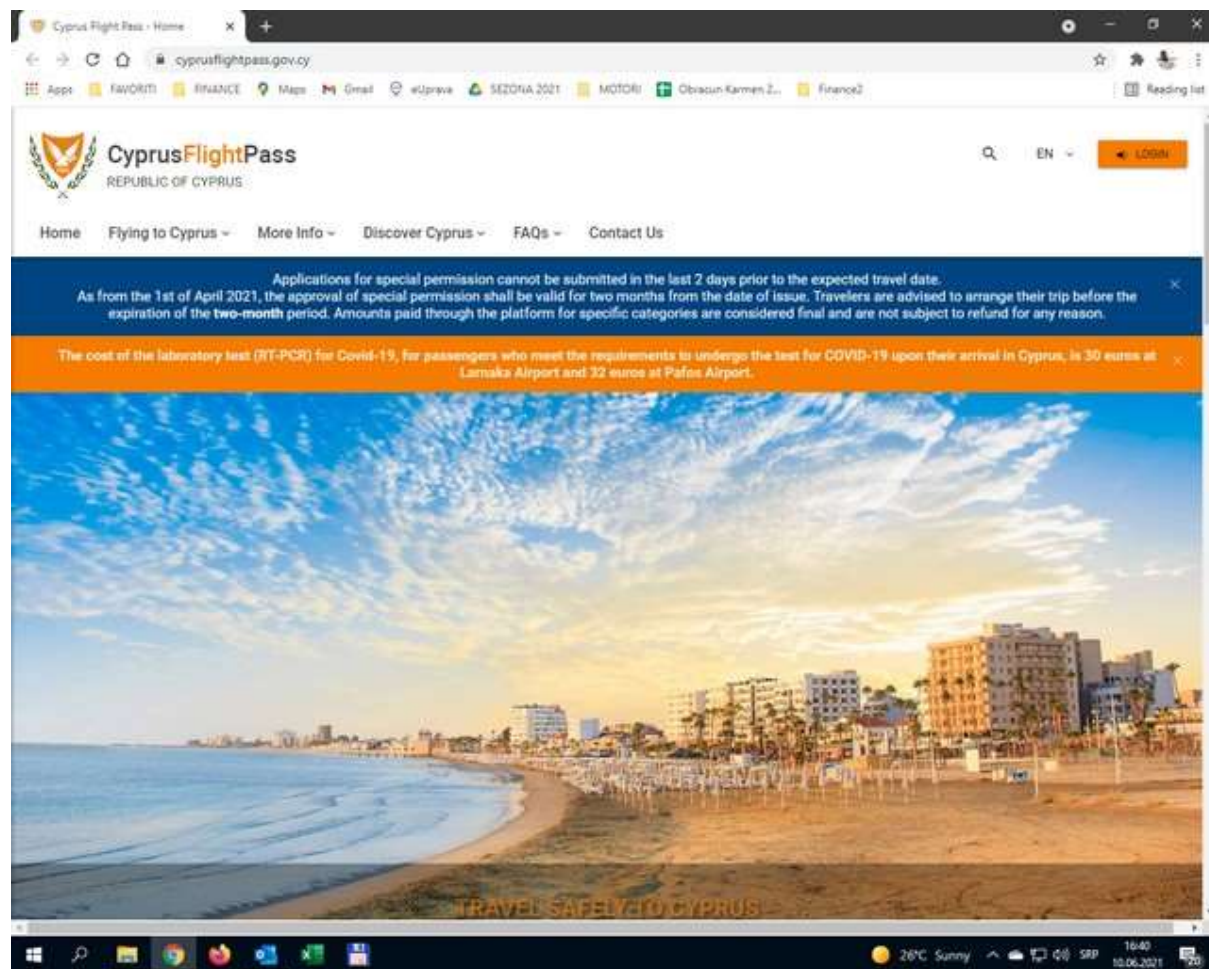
Cyprus Flight Pass - Home

cyprusflightpass.gov.cy

Apps FAVORITI FINANCE Maps Gmail eUprava SEZONA 2021 MOTORI Obracun Karmen 2... Finance2

Reading list

CyprusFlightPass
REPUBLIC OF CYPRUS

EN

LOGIN

Home Flying to Cyprus More Info Discover Cyprus FAQs Contact Us

Applications for special permission cannot be submitted in the last 2 days prior to the expected travel date.
As from the 1st of April 2021, the approval of special permission shall be valid for two months from the date of issue. Travelers are advised to arrange their trip before the expiration of the two-month period. Amounts paid through the platform for specific categories are considered final and are not subject to refund for any reason.

The cost of the laboratory test (RT-PCR) for Covid-19, for passengers who meet the requirements to undergo the test for COVID-19 upon their arrival in Cyprus, is 30 euros at Larnaka Airport and 32 euros at Pafos Airport.

TRAVEL SAFELY TO CYPRUS

26°C Sunny SRP 16:40 10.06.2021 20